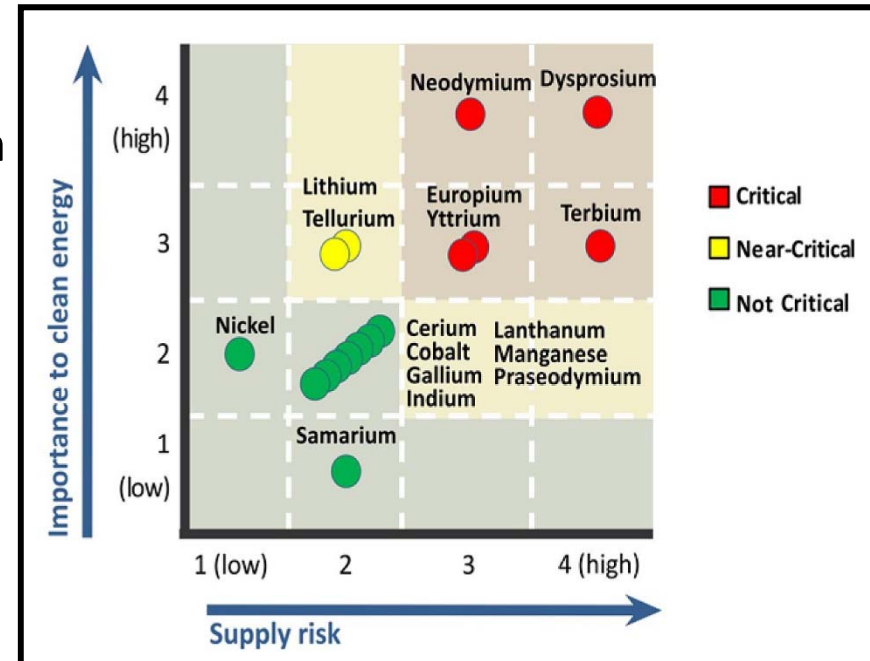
Importance to clean energy

4 (high)

3

2

1 (low)

Neodymium
Dysprosium

Lithium
Tellurium

Europium
Yttrium

Terbium

Nickel

Cerium
Cobalt
Gallium
Indium

Lanthanum
Manganese
Praseodymium

Samarium

1 (low)
2
3
4 (high)

Supply risk

Critical
Near-Critical
Not Critical